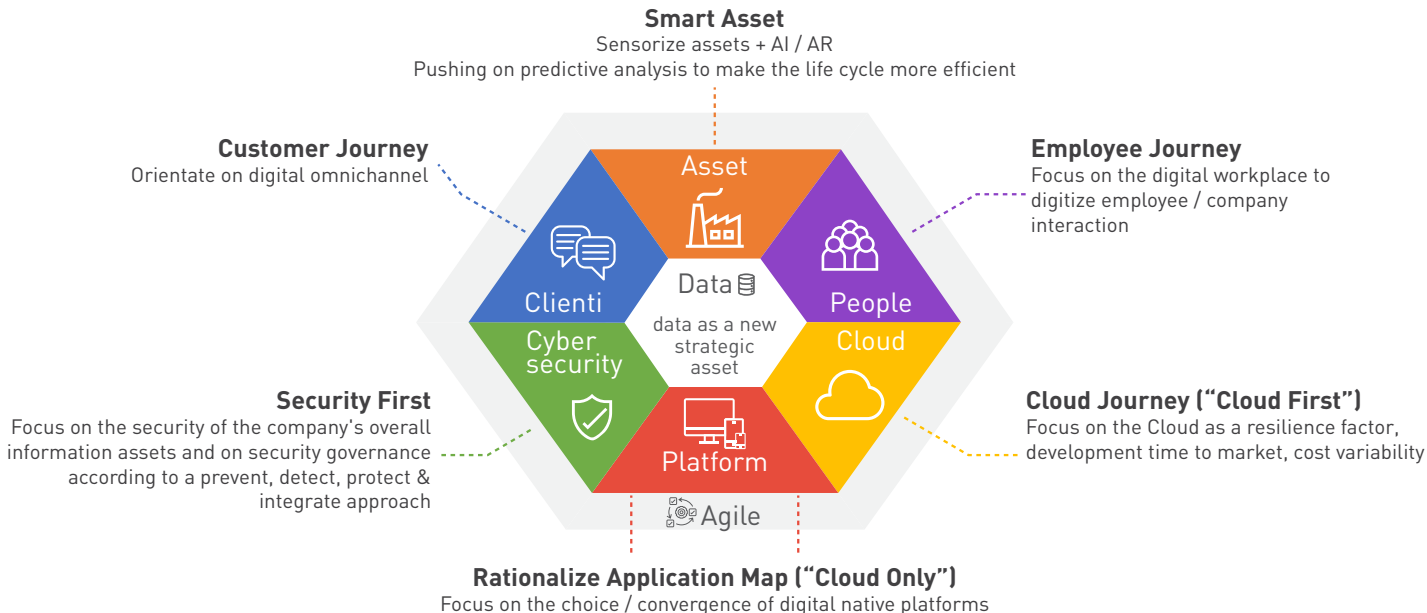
**Smart Asset**
Sensorize assets + AI / AR
Pushing on predictive analysis to make the life cycle more efficient

**Customer Journey**
Orientate on digital omnichannel

**Employee Journey**
Focus on the digital workplace to digitize employee / company interaction

Asset

Clienti

People

Data

data as a new strategic asset

Cyber security

Cloud

Platform

Agile

**Security First**
Focus on the security of the company's overall information assets and on security governance according to a prevent, detect, protect & integrate approach

**Cloud Journey ("Cloud First")**
Focus on the Cloud as a resilience factor, development time to market, cost variability

**Rationalize Application Map ("Cloud Only")**
Focus on the choice / convergence of digital native platforms